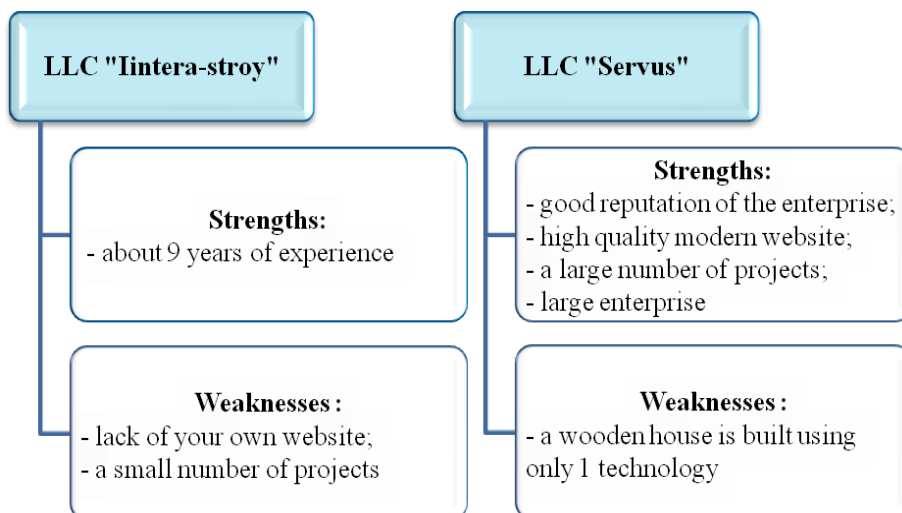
LLC "Iintera-stroy"

Strengths:
- about 9 years of experience

Weaknesses :
- lack of your own website;
- a small number of projects

LLC "Servus"

Strengths:
- good reputation of the enterprise;
- high quality modern website;
- a large number of projects;
- large enterprise

Weaknesses :
- a wooden house is built using only 1 technology